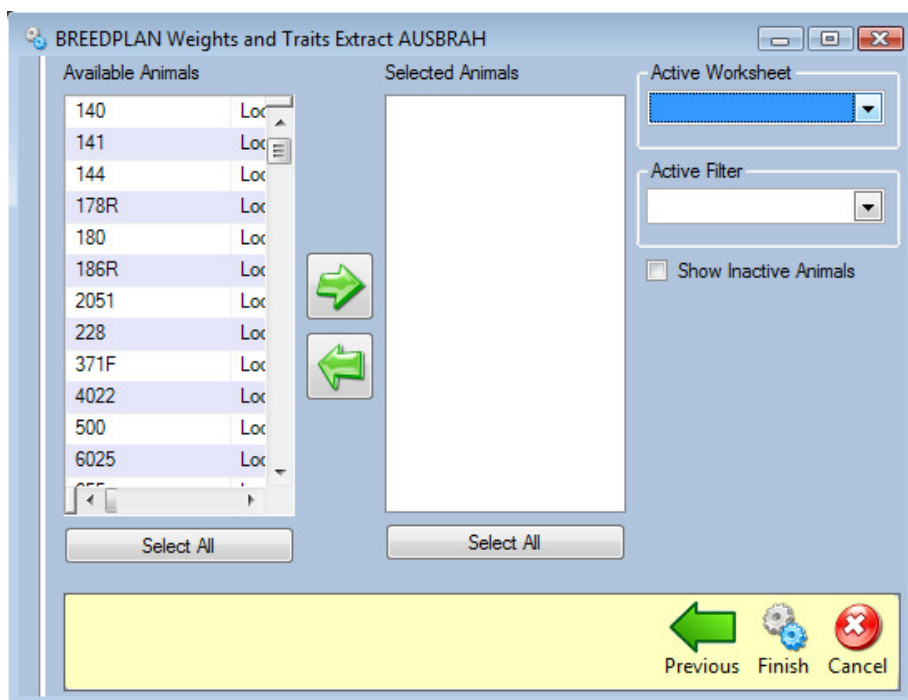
BREEDPLAN Weights and Traits Extract AUSBRAH

Available Animals

| | |
|---|---|
| 140 | Loc |
| 141 | Loc |
| 144 | Loc |
| 178R | Loc |
| 180 | Loc |
| 186R | Loc |
| 2051 | Loc |
| 228 | Loc |
| 371F | Loc |
| 4022 | Loc |
| 500 | Loc |
| 6025 | Loc |

Select All

Selected Animals

Select All

Active Worksheet

Active Filter

Show Inactive Animals

Previous Finish Cancel